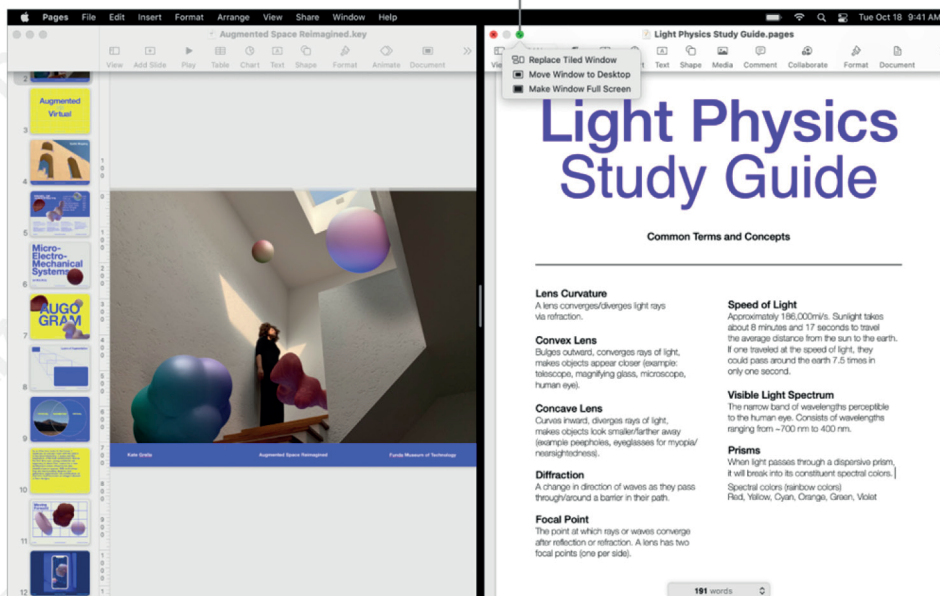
Pages File Edit Insert Format Arrange View Share Window Help

Tue Oct 18 9:41 AM

Augmented Space Reimagined.key

View Add Slide Play Table Chart Text Shape Format Animate Document

2

Augmented Virtual

3

4

5

Micro-Electro-Mechanical Systems

6

AUGO GRAM

7

8

9

10

11

12

Kate Grella Augmented Space Reimagined Fundo Museum of Technology

Light Physics Study Guide.pages

Replace Tiled Window

Move Window to Desktop

Make Window Full Screen

View Text Shape Media Comment Collaborate Format Document

Light Physics Study Guide

Common Terms and Concepts

Lens Curvature
A lens converges/diverges light rays via refraction.

Convex Lens
Bulges outward, converges rays of light, makes objects appear closer (example: telescope, magnifying glass, microscope, human eye).

Concave Lens
Curves inward, diverges rays of light, makes objects look smaller/farther away (example peepholes, eyeglasses for myopia/nearsightedness).

Diffraction
A change in direction of waves as they pass through/around a barrier in their path.

Focal Point
The point at which rays or waves converge after reflection or refraction. A lens has two focal points (one per side).

Speed of Light
Approximately 186,000mi/s. Sunlight takes about 8 minutes and 17 seconds to travel the average distance from the sun to the earth. If one traveled at the speed of light, they could pass around the earth 7.5 times in only one second.

Visible Light Spectrum
The narrow band of wavelengths perceptible to the human eye. Consists of wavelengths ranging from ~700 nm to 400 nm.

Prisms
When light passes through a dispersive prism, it will break into its constituent spectral colors.

Spectral colors (rainbow colors)
Red, Yellow, Cyan, Orange, Green, Violet

191 words